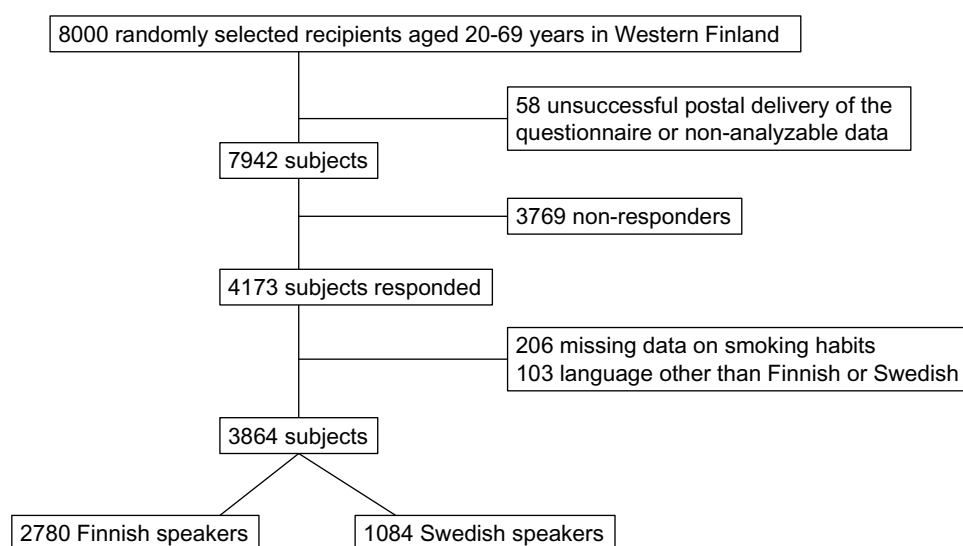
8000 randomly selected recipients aged 20-69 years in Western Finland

58 unsuccessful postal delivery of the questionnaire or non-analyzable data

7942 subjects

3769 non-responders

4173 subjects responded

206 missing data on smoking habits
103 language other than Finnish or Swedish

3864 subjects

2780 Finnish speakers

1084 Swedish speakers